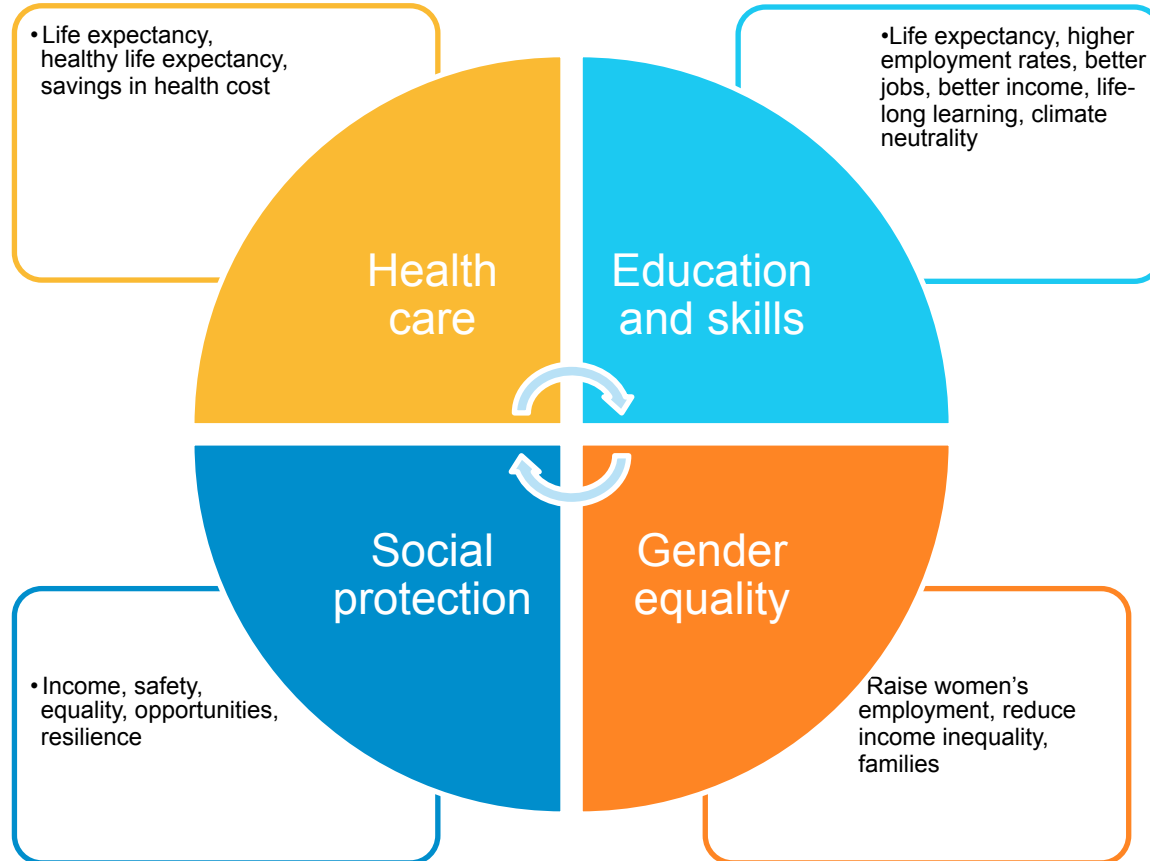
• Life expectancy, healthy life expectancy, savings in health cost

•Life expectancy, higher employment rates, better jobs, better income, lifelong learning, climate neutrality

Health care

Education and skills

Social protection

Gender equality

• Income, safety, equality, opportunities, resilience

Raise women's employment, reduce income inequality, families